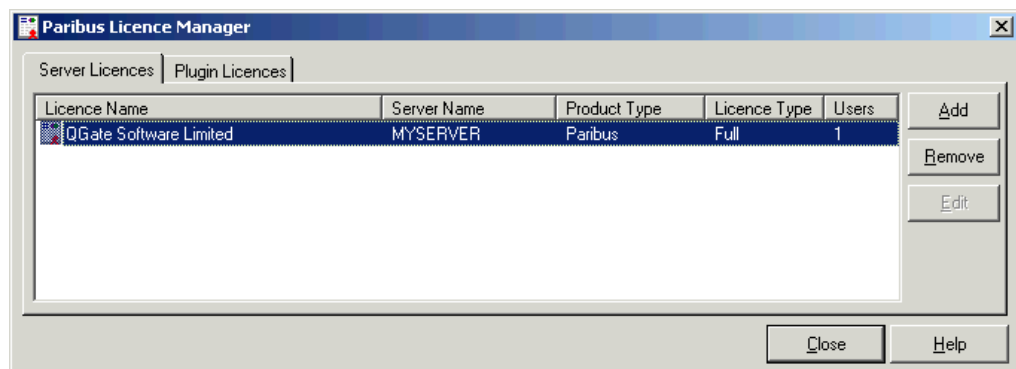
Paribus Licence Manager

Server Licences | Plugin Licences

| Licence Name | Server Name | Product Type | Licence Type | Users |
|---|---|---|---|---|
| QGate Software Limited | MYSERVER | Paribus | Full | 1 |

Add
Remove
Edit

Close
Help